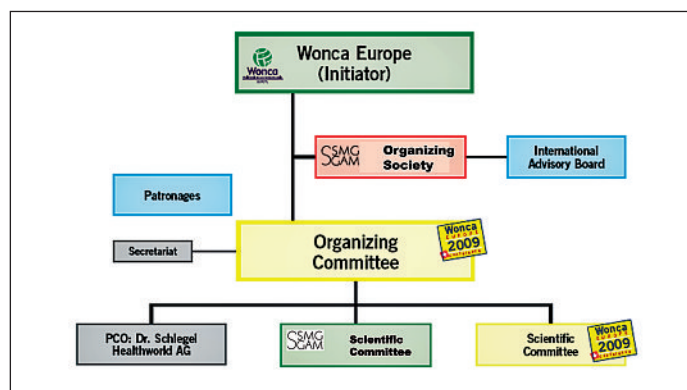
Wonca
Wonca Europe (Initiator)

SSMG SGAM Organizing Society

International Advisory Board

Patronages

Secretariat

Organizing Committee

Wonca EUROPE 2009

PCO: Dr. Schlegel Healthworld AG

SSMG SGAM Scientific Committee

Scientific Committee

Wonca EUROPE 2009